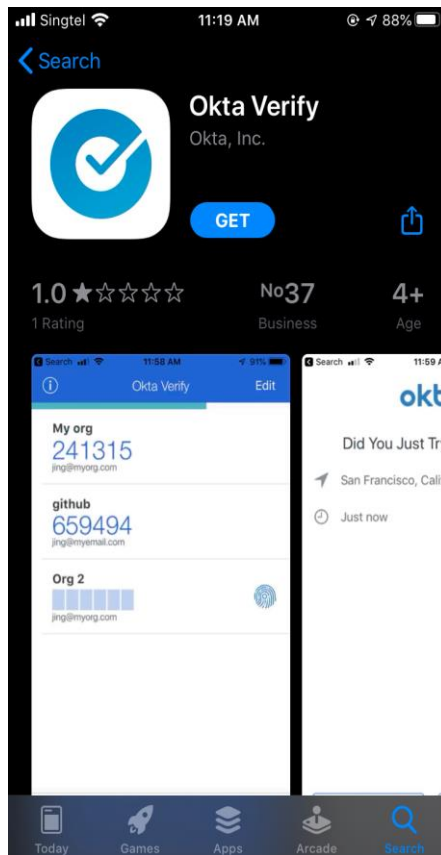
Singtel 11:19 AM 88%

Search

Okta Verify
Okta, Inc.

GET

1.0 ★☆☆☆☆
1 Rating

No37
Business

4+
Age

Search 11:58 AM 91%
Okta Verify Edit

My org
241315
jing@myorg.com

github
659494
jing@myemail.com

Org 2
jing@myorg.com

Search 11:59
okt
Did You Just Tr
San Francisco, Cali
Just now

Today Games Apps Arcade Search